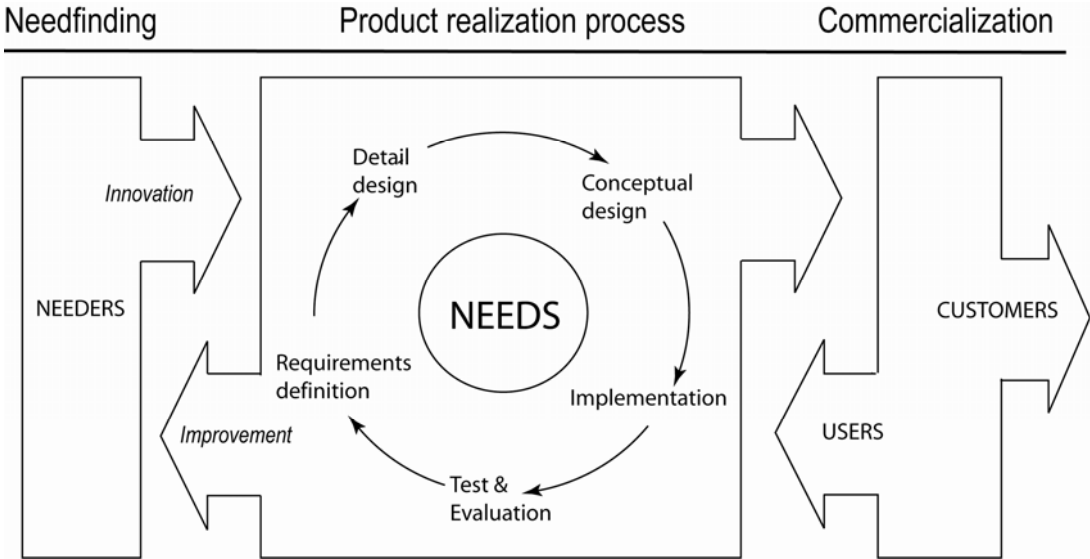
Needfinding

Product realization process

Commercialization

Innovation

NEEDERS

Improvement

Detail design

Conceptual design

NEEDS

Requirements definition

Implementation

Test & Evaluation

CUSTOMERS

USERS